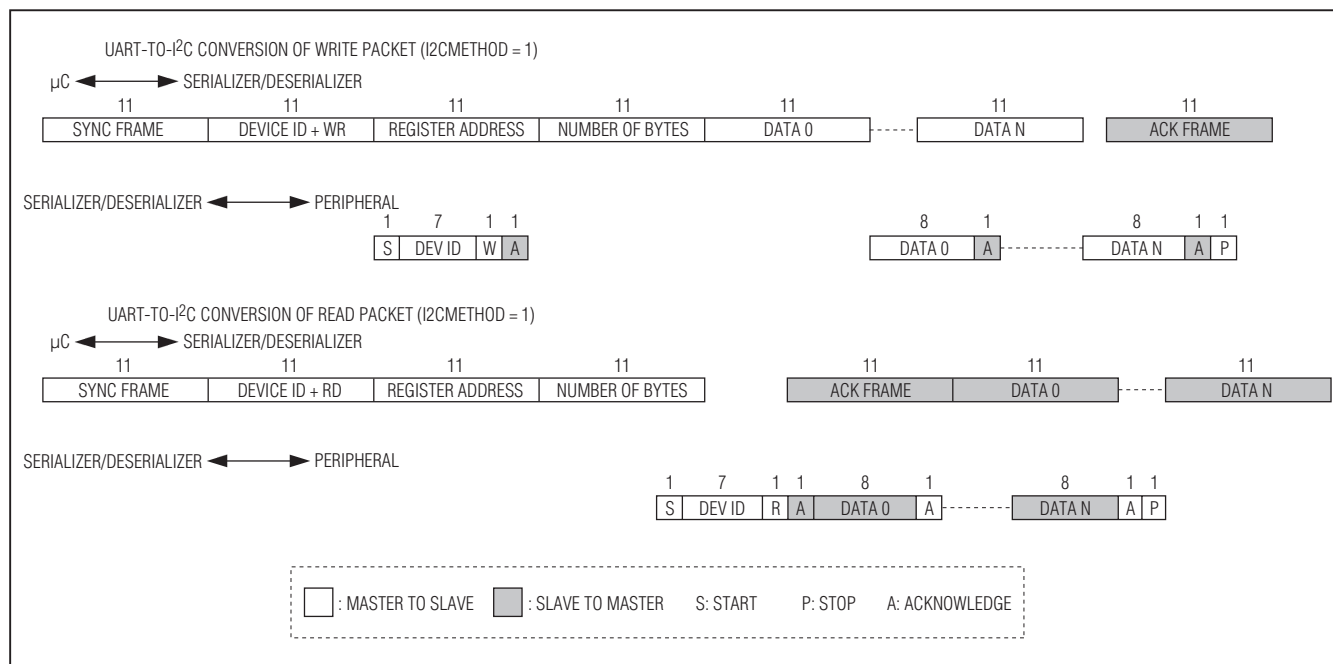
UART-TO-I$^2$C CONVERSION OF WRITE PACKET (I2CMETHOD = 1)

µC ◄──► SERIALIZER/DESERIALIZER

| 11 | 11 | 11 | 11 | 11 | | 11 | 11 |
|---|---|---|---|---|---|---|---|
| SYNC FRAME | DEVICE ID + WR | REGISTER ADDRESS | NUMBER OF BYTES | DATA 0 | ------ | DATA N | ACK FRAME |

SERIALIZER/DESERIALIZER ◄──► PERIPHERAL

| 1 | 7 | 1 | 1 |
|---|---|---|---|
| S | DEV ID | W | A |

| 8 | 1 | | 8 | 1 | 1 |
|---|---|---|---|---|---|
| DATA 0 | A | ------ | DATA N | A | P |

UART-TO-I$^2$C CONVERSION OF READ PACKET (I2CMETHOD = 1)

µC ◄──► SERIALIZER/DESERIALIZER

| 11 | 11 | 11 | 11 | 11 | 11 | | 11 |
|---|---|---|---|---|---|---|---|
| SYNC FRAME | DEVICE ID + RD | REGISTER ADDRESS | NUMBER OF BYTES | ACK FRAME | DATA 0 | ------ | DATA N |

SERIALIZER/DESERIALIZER ◄──► PERIPHERAL

| 1 | 7 | 1 | 1 | 8 | 1 | | 8 | 1 | 1 |
|---|---|---|---|---|---|---|---|---|---|
| S | DEV ID | R | A | DATA 0 | A | ------ | DATA N | A | P |

: MASTER TO SLAVE : SLAVE TO MASTER S: START P: STOP A: ACKNOWLEDGE